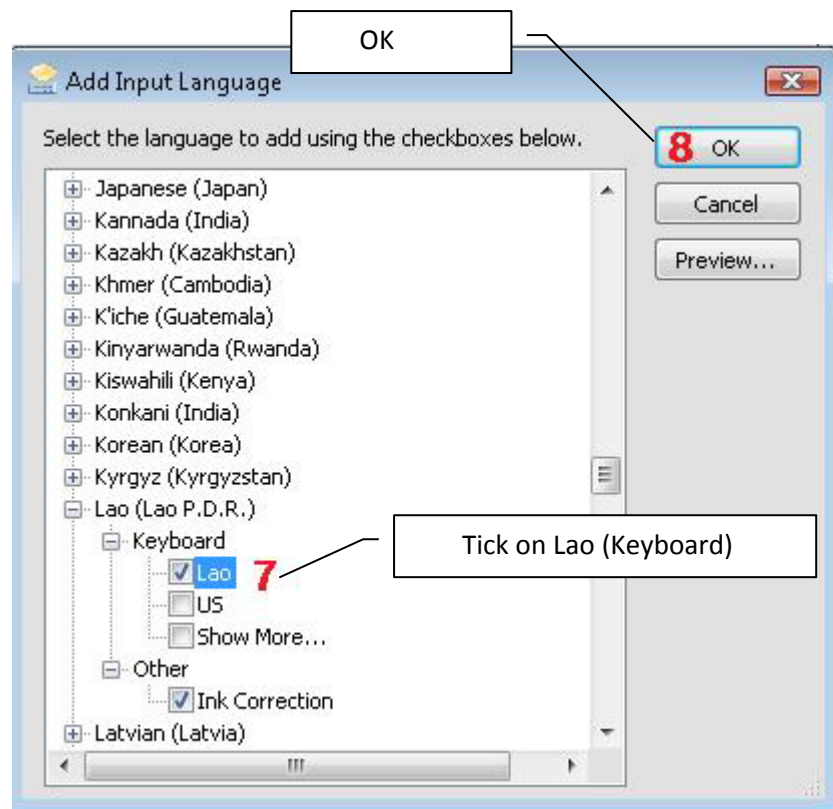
OK

Add Input Language

Select the language to add using the checkboxes below.

8 OK

Cancel

Preview...

Japanese (Japan)
Kannada (India)
Kazakh (Kazakhstan)
Khmer (Cambodia)
K'iche (Guatemala)
Kinyarwanda (Rwanda)
Kiswahili (Kenya)
Konkani (India)
Korean (Korea)
Kyrgyz (Kyrgyzstan)
Lao (Lao P.D.R.)
Keyboard
Lao 7
US
Show More...
Other
Ink Correction
Latvian (Latvia)

Tick on Lao (Keyboard)